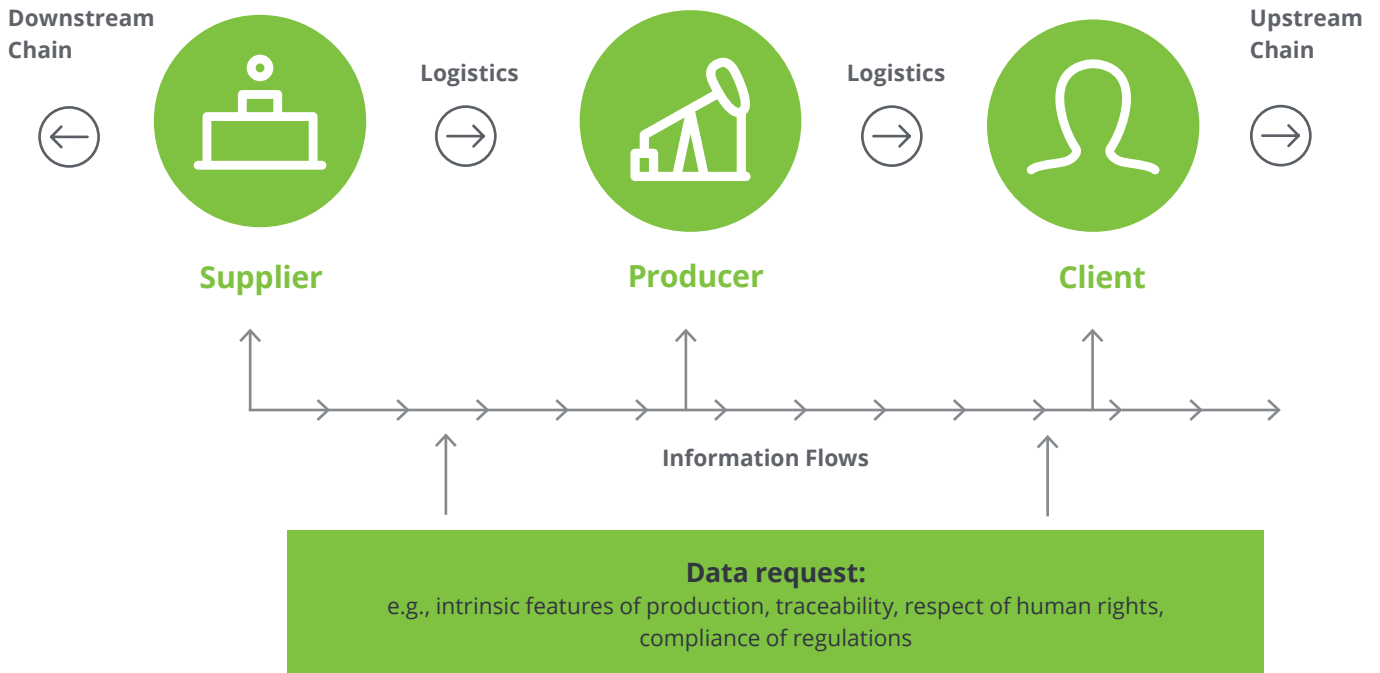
Downstream Chain

Logistics

Logistics

Upstream Chain

Supplier

Producer

Client

Information Flows

Data request:
e.g., intrinsic features of production, traceability, respect of human rights, compliance of regulations